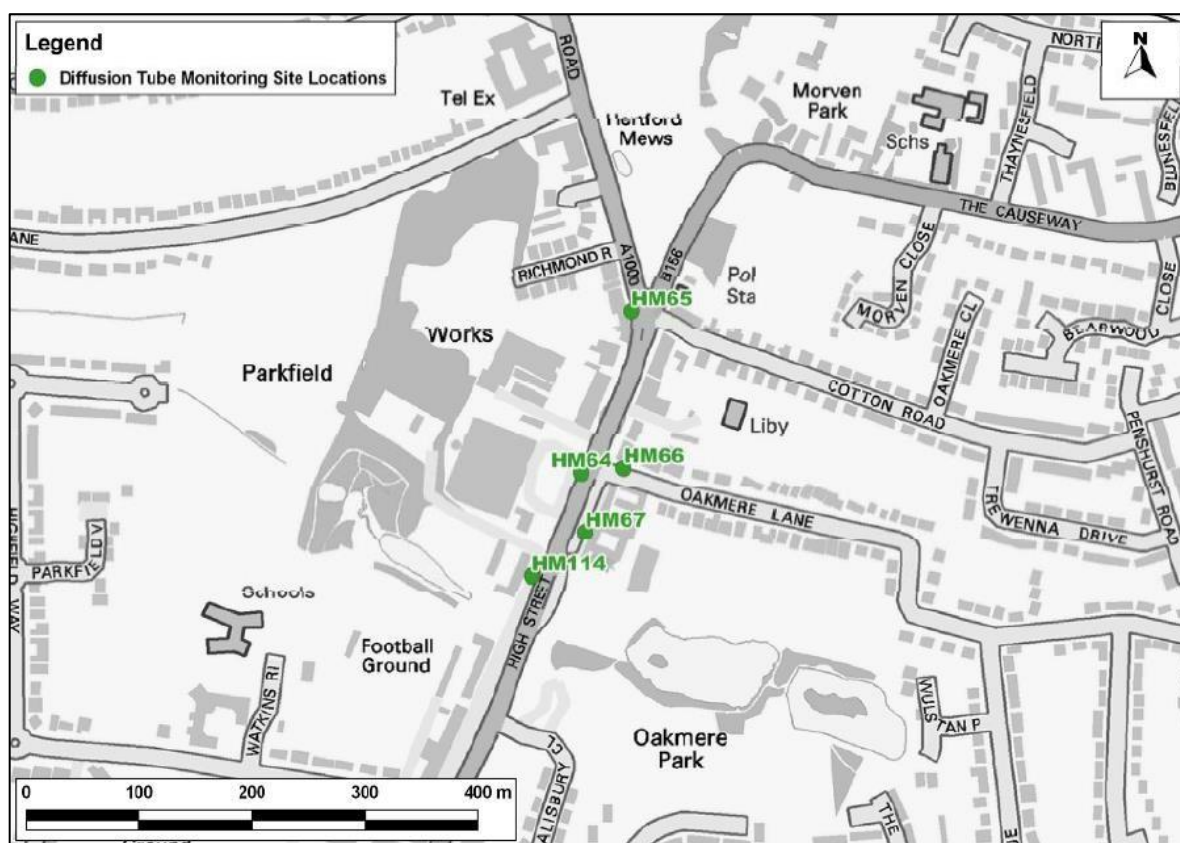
Legend
Diffusion Tube Monitoring Site Locations

N

Tel Ex
ROAD
Henford Mews
Morven Park
NORTH
THAYNESFIELD
BUNESFI
Schs
THE CAUSEWAY
ANE
RICHMOND R
A1000
B156
Pol Sta
HM65
MORVEN CLOSE
OAKMERE CL
BEARWOOD
CLOSE
Works
Parkfield
COTTON ROAD
Liby
PENSHURST ROAD
HM64
HM66
OAKMERE LANE
HM67
TREWENNA DRIVE
PARKFIELD
HM114
Schools
Football Ground
HIGH STREET
WATKINS RI
WULSTAN P
Oakmere Park
SALISBURY CL
THE

0
100
200
300
400 m